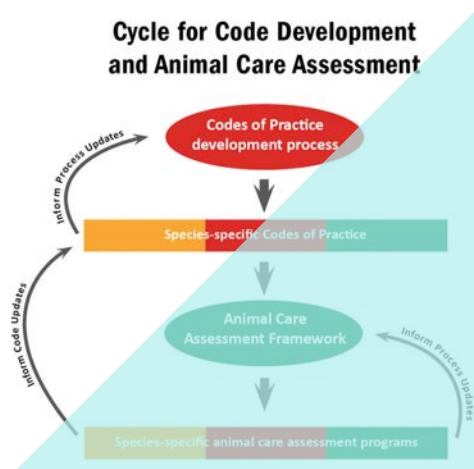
Cycle for Code Development and Animal Care Assessment

Inform Process Updates

Codes of Practice development process

Species-specific Codes of Practice

Inform Code Updates

Animal Care Assessment Framework

Inform Process Updates

Species-specific animal care assessment programs